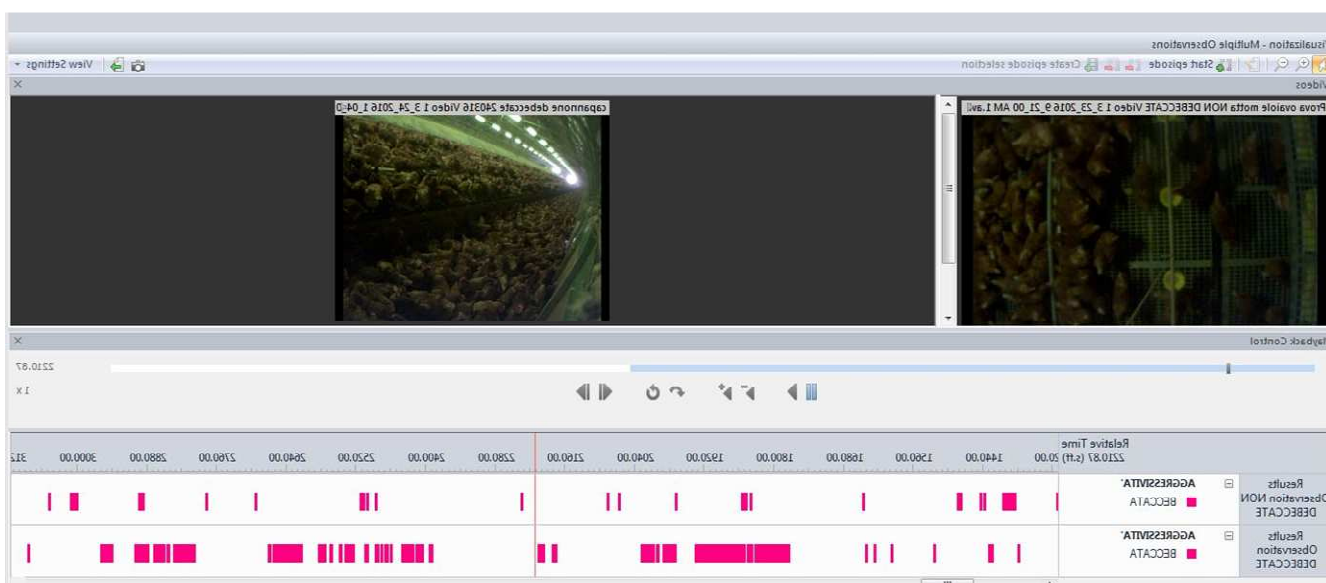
Visualization - Multiple Observations
Start episode
Create episode selection
View Settings
Videos
Prova ovaiole motta NON DEBECCATE Video 1_23_2016 9_21_00 AM 1.avi
capannone debeccate 240316 Video 1_24_2016 1_04_0
Playback Control
2210.87
1 x
Relative Time
2210.87 (s.ff)
1440.00
1560.00
1680.00
1800.00
1920.00
2040.00
2160.00
2280.00
2400.00
2520.00
2640.00
2760.00
2880.00
3000.00
312
Results Observation NON DEBECCATE
AGGRESSIVITA'
BECCATA
Results Observation DEBECCATE
AGGRESSIVITA'
BECCATA